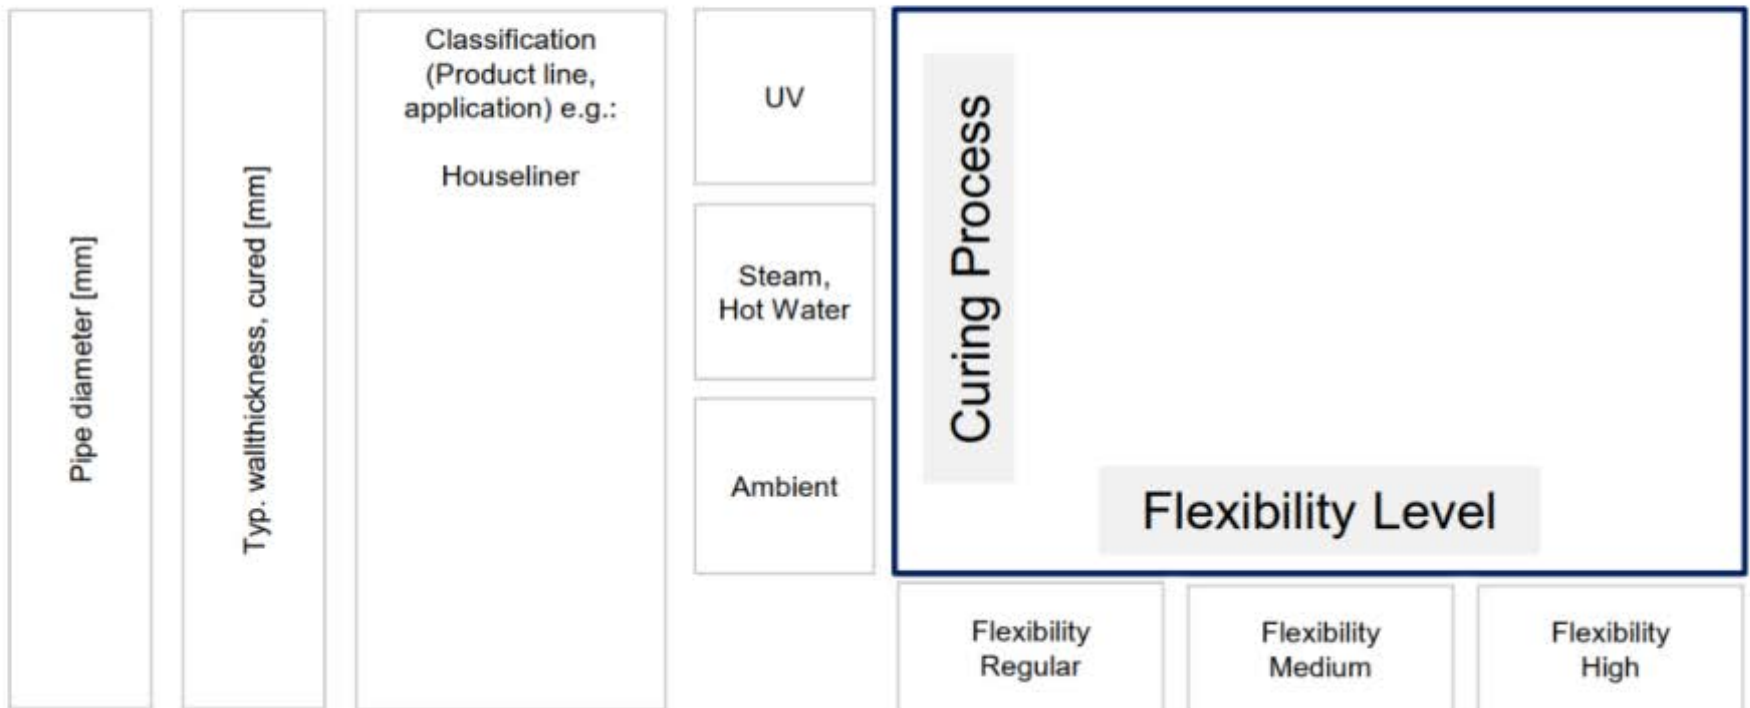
Pipe diameter [mm]

Typ. wallthickness, cured [mm]

Classification (Product line, application) e.g.:

Houseliner

UV

Steam, Hot Water

Ambient

Curing Process

Flexibility Level

Flexibility Regular

Flexibility Medium

Flexibility High